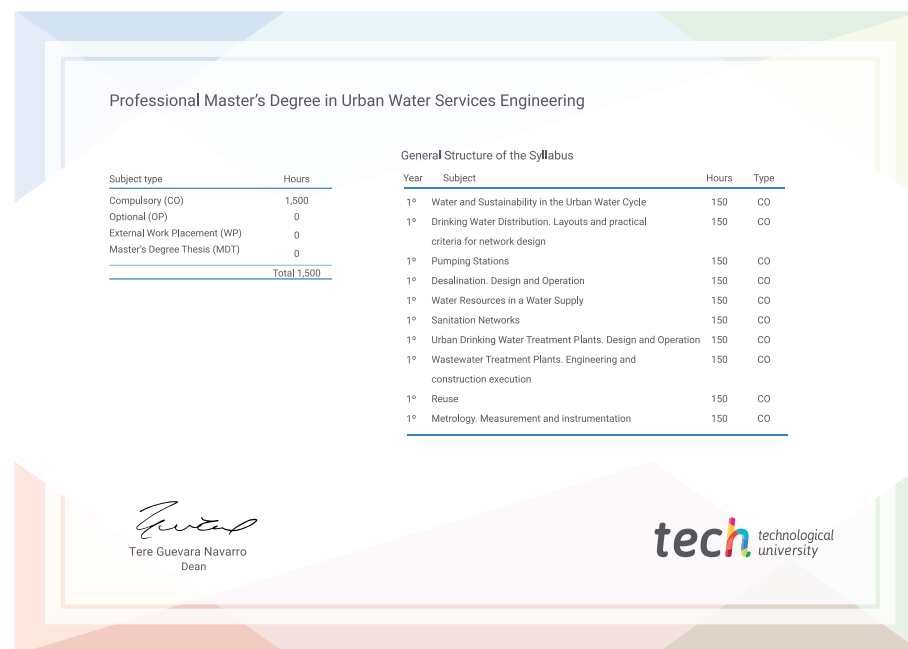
Professional Master's Degree in Urban Water Services Engineering

| Subject type | Hours |
|---|---|
| Compulsory (CO) | 1,500 |
| Optional (OP) | 0 |
| External Work Placement (WP) | 0 |
| Master's Degree Thesis (MDT) | 0 |
| | Total 1,500 |

General Structure of the Syllabus

| Year | Subject | Hours | Type |
|---|---|---|---|
| 1° | Water and Sustainability in the Urban Water Cycle | 150 | CO |
| 1° | Drinking Water Distribution. Layouts and practical criteria for network design | 150 | CO |
| 1° | Pumping Stations | 150 | CO |
| 1° | Desalination. Design and Operation | 150 | CO |
| 1° | Water Resources in a Water Supply | 150 | CO |
| 1° | Sanitation Networks | 150 | CO |
| 1° | Urban Drinking Water Treatment Plants. Design and Operation | 150 | CO |
| 1° | Wastewater Treatment Plants. Engineering and construction execution | 150 | CO |
| 1° | Reuse | 150 | CO |
| 1° | Metrology. Measurement and instrumentation | 150 | CO |

Tere Guevara Navarro
Dean

tech technological university